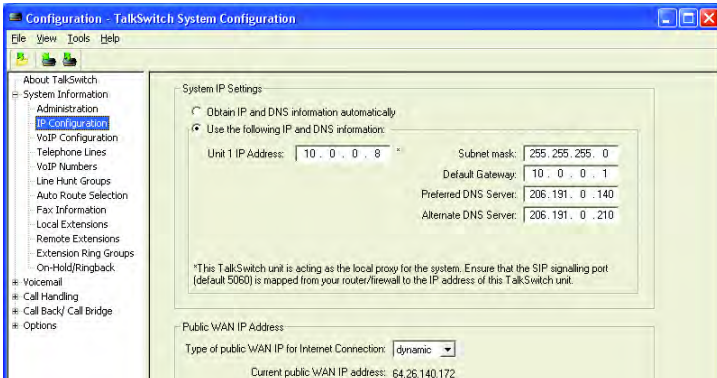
Configuration - TalkSwitch System Configuration

File View Tools Help

About TalkSwitch
System Information
Administration
IP Configuration
VoIP Configuration
Telephone Lines
VoIP Numbers
Line Hunt Groups
Auto Route Selection
Fax Information
Local Extensions
Remote Extensions
Extension Ring Groups
On-Hold/Ringback
Voicemail
Call Handling
Call Back/ Call Bridge
Options

System IP Settings

Obtain IP and DNS information automatically

Use the following IP and DNS information:

Unit 1 IP Address: 10 . 0 . 0 . 8 *

Subnet mask: 255 . 255 . 255 . 0

Default Gateway: 10 . 0 . 0 . 1

Preferred DNS Server: 206 . 191 . 0 . 140

Alternate DNS Server: 206 . 191 . 0 . 210

*This TalkSwitch unit is acting as the local proxy for the system. Ensure that the SIP signalling port (default 5060) is mapped from your router/firewall to the IP address of this TalkSwitch unit.

Public WAN IP Address

Type of public WAN IP for Internet Connection: dynamic

Current public WAN IP address: 64.26.140.172